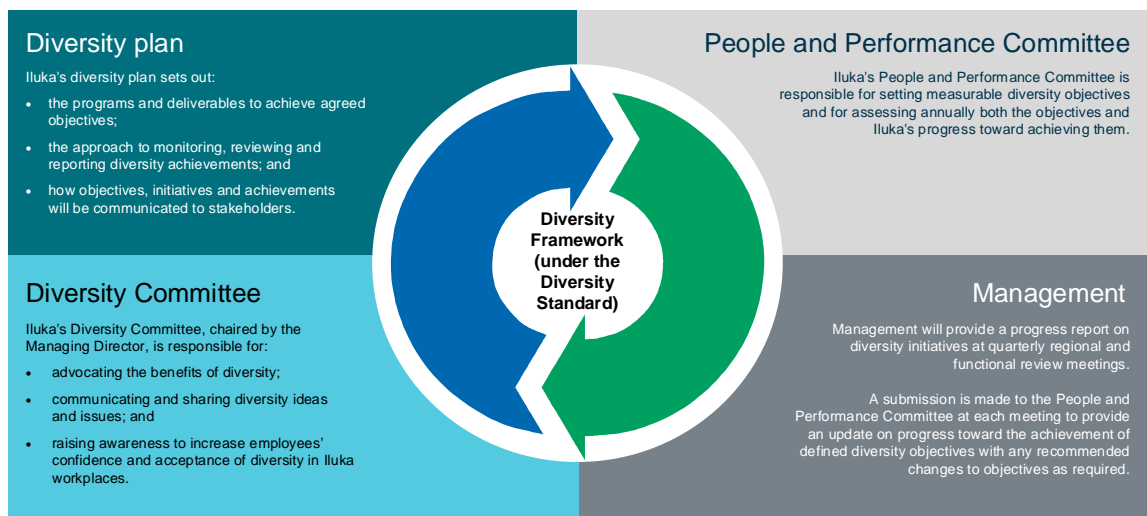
Diversity plan

Iluka's diversity plan sets out:

- the programs and deliverables to achieve agreed objectives;
- the approach to monitoring, reviewing and reporting diversity achievements; and
- how objectives, initiatives and achievements will be communicated to stakeholders.

People and Performance Committee

Iluka's People and Performance Committee is responsible for setting measurable diversity objectives and for assessing annually both the objectives and Iluka's progress toward achieving them.

Diversity Framework (under the Diversity Standard)

Diversity Committee

Iluka's Diversity Committee, chaired by the Managing Director, is responsible for:

- advocating the benefits of diversity;
- communicating and sharing diversity ideas and issues; and
- raising awareness to increase employees' confidence and acceptance of diversity in Iluka workplaces.

Management

Management will provide a progress report on diversity initiatives at quarterly regional and functional review meetings.

A submission is made to the People and Performance Committee at each meeting to provide an update on progress toward the achievement of defined diversity objectives with any recommended changes to objectives as required.